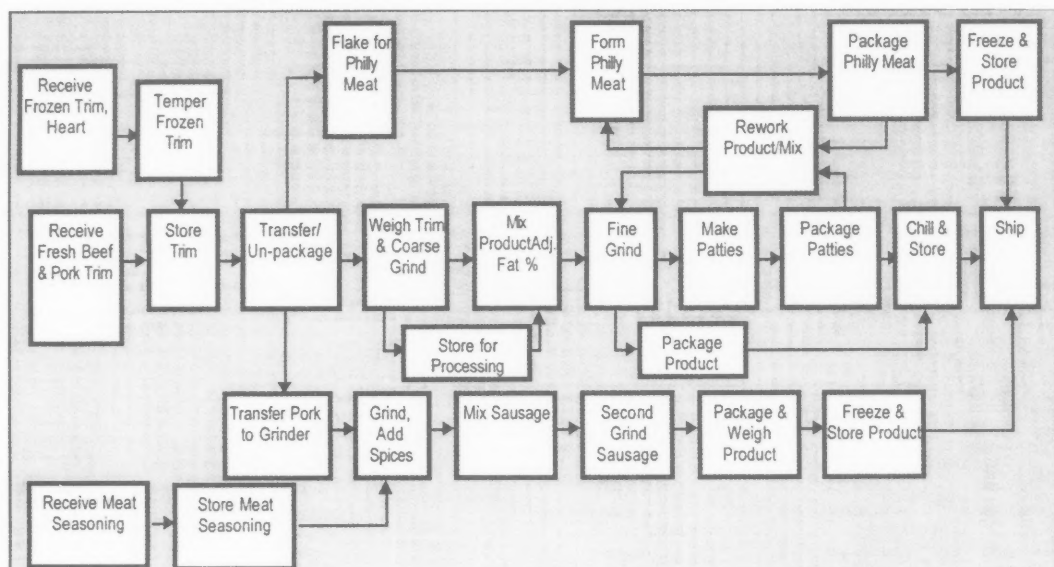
Receive Frozen Trim, Heart

Temper Frozen Trim

Flake for Philly Meat

Form Philly Meat

Package Philly Meat

Freeze & Store Product

Rework Product/Mix

Receive Fresh Beef & Pork Trim

Store Trim

Transfer/ Un-package

Weigh Trim & Coarse Grind

Mix ProductAdj. Fat %

Fine Grind

Make Patties

Package Patties

Chill & Store

Ship

Store for Processing

Package Product

Transfer Pork to Grinder

Grind, Add Spices

Mix Sausage

Second Grind Sausage

Package & Weigh Product

Freeze & Store Product

Receive Meat Seasoning

Store Meat Seasoning